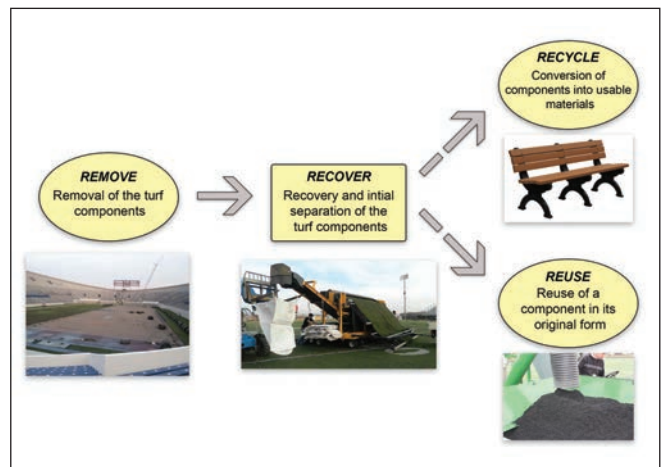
REMOVE
Removal of the turf components

RECOVER
Recovery and intial separation of the turf components

RECYCLE
Conversion of components into usable materials

REUSE
Reuse of a component in its original form